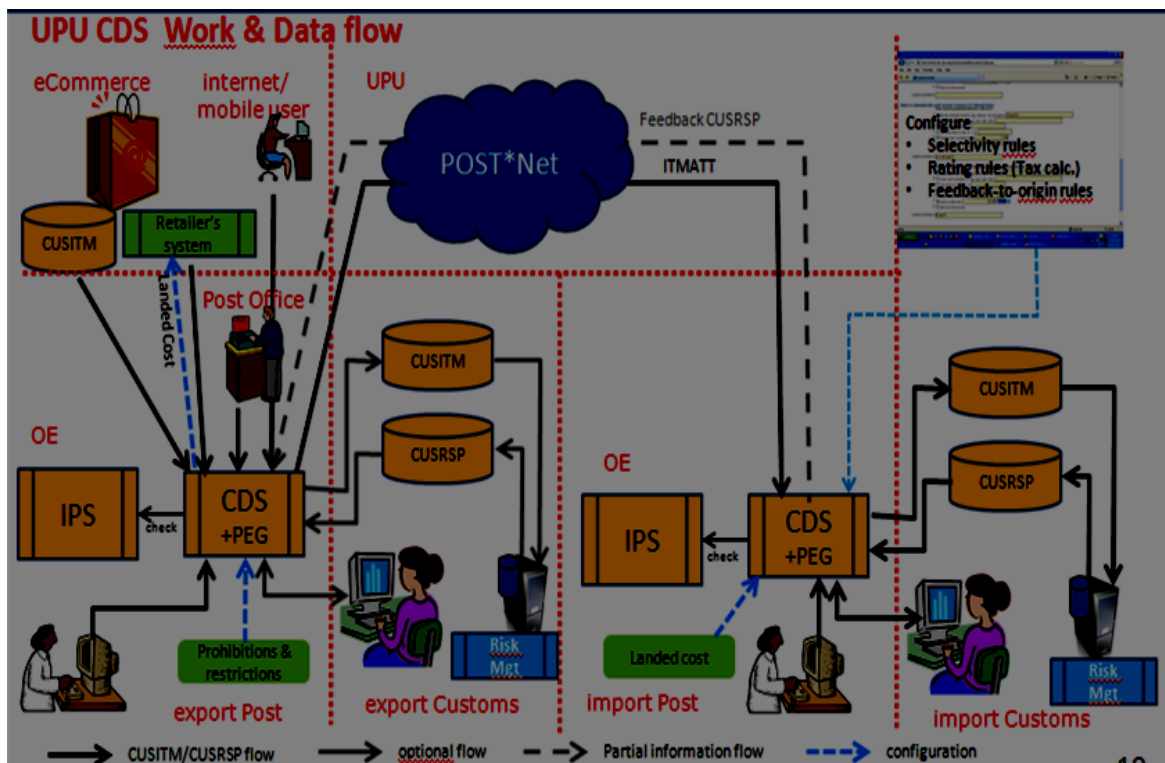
UPU CDS Work & Data flow

eCommerce

internet/ mobile user

UPU

POST*Net

Feedback CUSRSP

ITMATT

Configure
• Selectivity rules
• Rating rules (Tax calc.)
• Feedback-to-origin rules

CUSITM

Retailer's system

Landed Cost

Post Office

CUSITM

CUSRSP

OE

IPS

check

CDS +PEG

Prohibitions & restrictions

Risk Mgt

export Post

export Customs

OE

IPS

check

CDS +PEG

CUSITM

CUSRSP

Landed cost

Risk Mgt

import Post

import Customs

CUSITM/CUSRSP flow

optional flow

Partial information flow

configuration

10